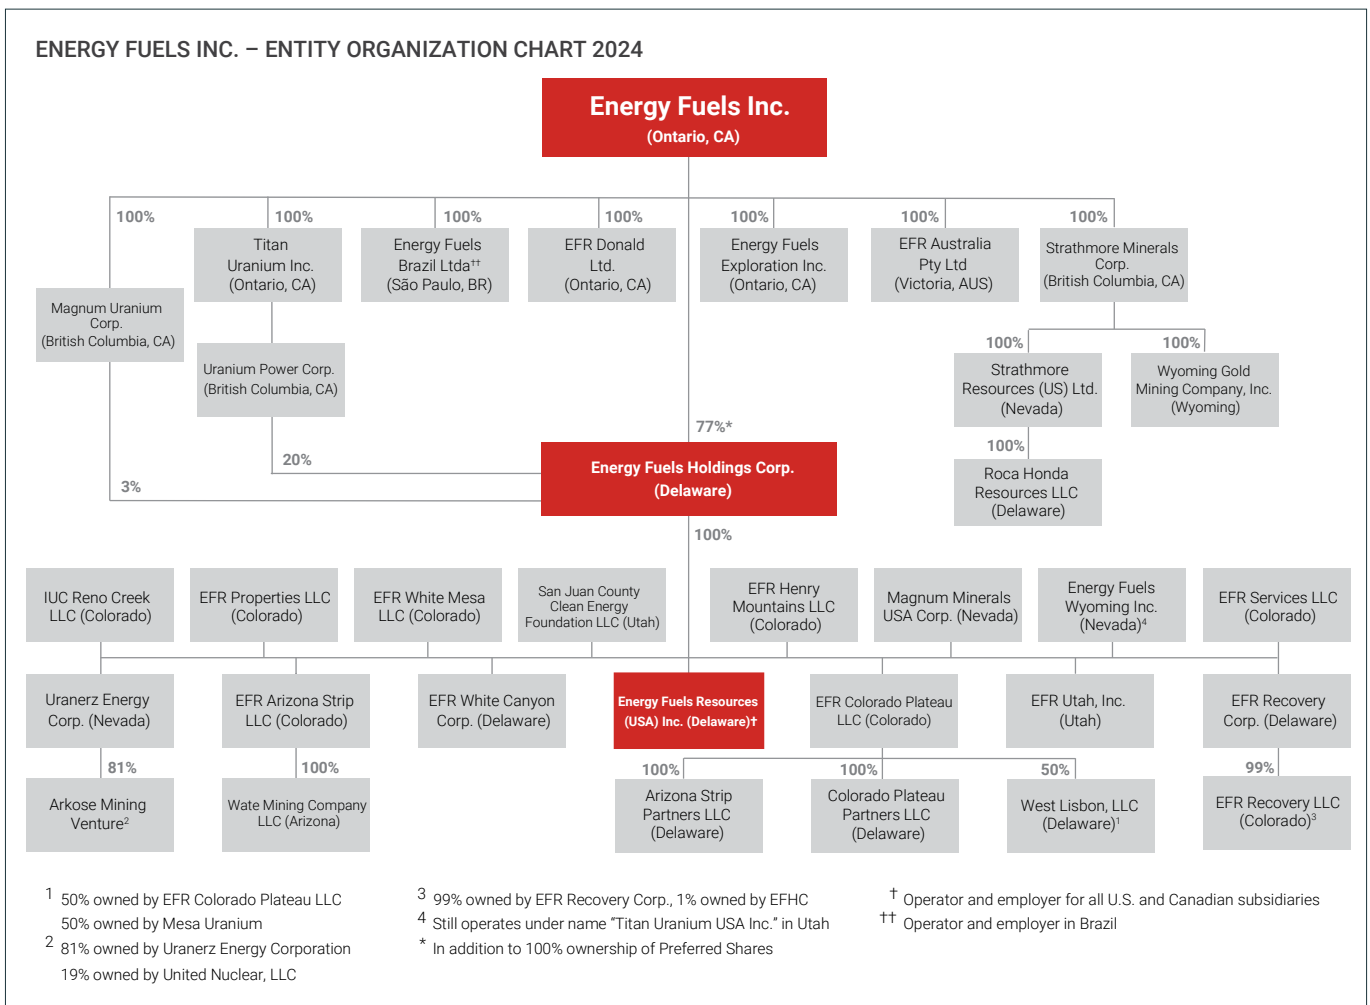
ENERGY FUELS INC. – ENTITY ORGANIZATION CHART 2024

Energy Fuels Inc.
(Ontario, CA)

100%
Magnum Uranium Corp.
(British Columbia, CA)

100%
Titan Uranium Inc.
(Ontario, CA)

Uranium Power Corp.
(British Columbia, CA)

100%
Energy Fuels Brazil Ltda††
(São Paulo, BR)

100%
EFR Donald Ltd.
(Ontario, CA)

100%
Energy Fuels Exploration Inc.
(Ontario, CA)

100%
EFR Australia Pty Ltd
(Victoria, AUS)

100%
Strathmore Minerals Corp.
(British Columbia, CA)

100%
Strathmore Resources (US) Ltd.
(Nevada)

100%
Wyoming Gold Mining Company, Inc.
(Wyoming)

100%
Roca Honda Resources LLC
(Delaware)

77%*
20%
3%

Energy Fuels Holdings Corp.
(Delaware)

100%

IUC Reno Creek LLC (Colorado)
EFR Properties LLC (Colorado)
EFR White Mesa LLC (Colorado)
San Juan County Clean Energy Foundation LLC (Utah)
EFR Henry Mountains LLC (Colorado)
Magnum Minerals USA Corp. (Nevada)
Energy Fuels Wyoming Inc. (Nevada)$^4$
EFR Services LLC (Colorado)

Uranerz Energy Corp. (Nevada)
81%
Arkose Mining Venture$^2$

EFR Arizona Strip LLC (Colorado)
100%
Wate Mining Company LLC (Arizona)

EFR White Canyon Corp. (Delaware)

Energy Fuels Resources (USA) Inc. (Delaware)†
100%
Arizona Strip Partners LLC (Delaware)
100%
Colorado Plateau Partners LLC (Delaware)
50%
West Lisbon, LLC (Delaware)$^1$

EFR Colorado Plateau LLC (Colorado)

EFR Utah, Inc. (Utah)

EFR Recovery Corp. (Delaware)
99%
EFR Recovery LLC (Colorado)$^3$

1 50% owned by EFR Colorado Plateau LLC
50% owned by Mesa Uranium
2 81% owned by Uranerz Energy Corporation
19% owned by United Nuclear, LLC

3 99% owned by EFR Recovery Corp., 1% owned by EFHC
4 Still operates under name "Titan Uranium USA Inc." in Utah
* In addition to 100% ownership of Preferred Shares

† Operator and employer for all U.S. and Canadian subsidiaries
†† Operator and employer in Brazil